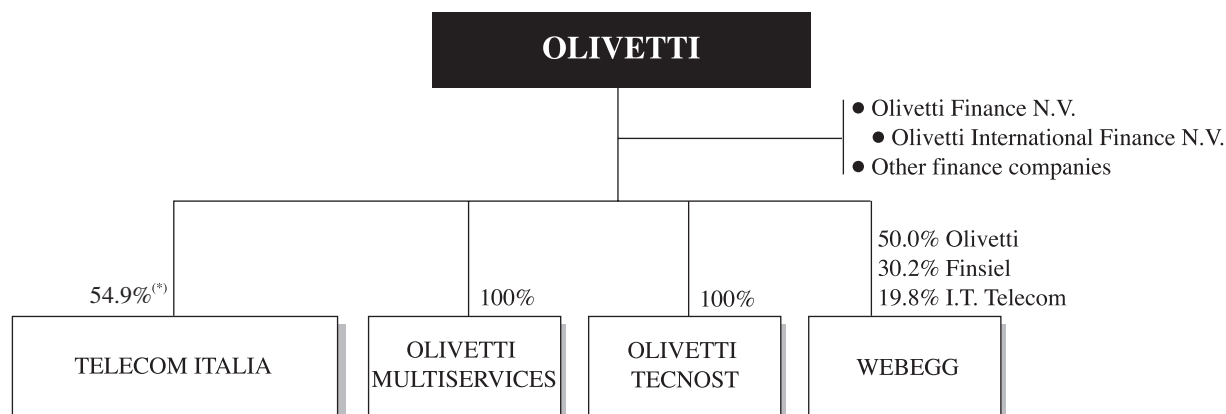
OLIVETTI

• Olivetti Finance N.V.
• Olivetti International Finance N.V.
• Other finance companies

54.9%$^{(*)}$

TELECOM ITALIA

100%

OLIVETTI MULTISERVICES

100%

OLIVETTI TECNOST

50.0% Olivetti
30.2% Finsiel
19.8% I.T. Telecom

WEBEGG